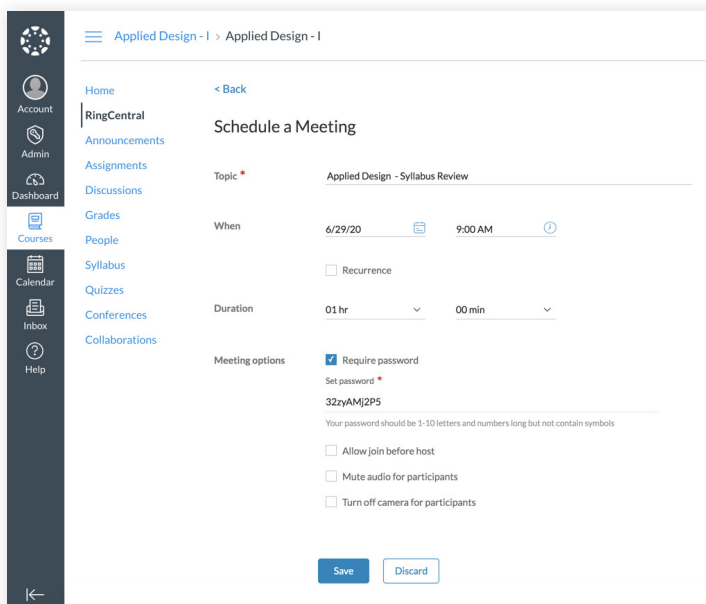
Account
Admin
Dashboard
Courses
Calendar
Inbox
Help

Applied Design - I > Applied Design - I

Home
RingCentral
Announcements
Assignments
Discussions
Grades
People
Syllabus
Quizzes
Conferences
Collaborations

< Back

Schedule a Meeting

Topic *
Applied Design - Syllabus Review

When
6/29/20
9:00 AM

Recurrence

Duration
01 hr
00 min

Meeting options
Require password
Set password *
32zyAMj2P5
Your password should be 1-10 letters and numbers long but not contain symbols
Allow join before host
Mute audio for participants
Turn off camera for participants

Save
Discard